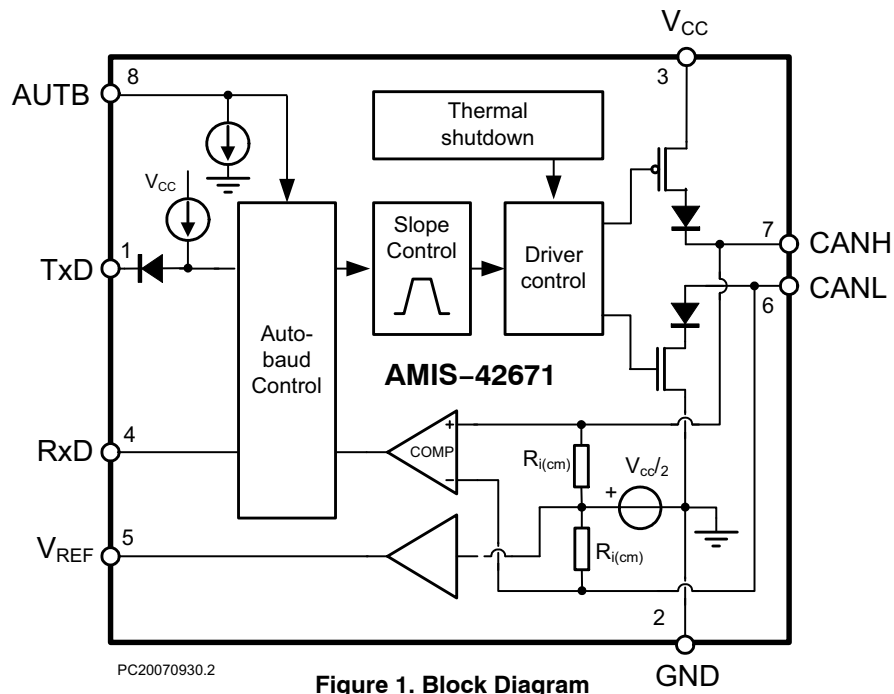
$V_{CC}$

AUTB 8

3

Thermal shutdown

$V_{CC}$

Slope Control

Driver control

7 CANH

TxD 1

CANL 6

Auto-baud Control

AMIS−42671

RxD 4

+

COMP

−

$R_{i(cm)}$

+ $V_{cc}/2$

$V_{REF}$ 5

$R_{i(cm)}$

2

PC20070930.2

Figure 1. Block Diagram

GND